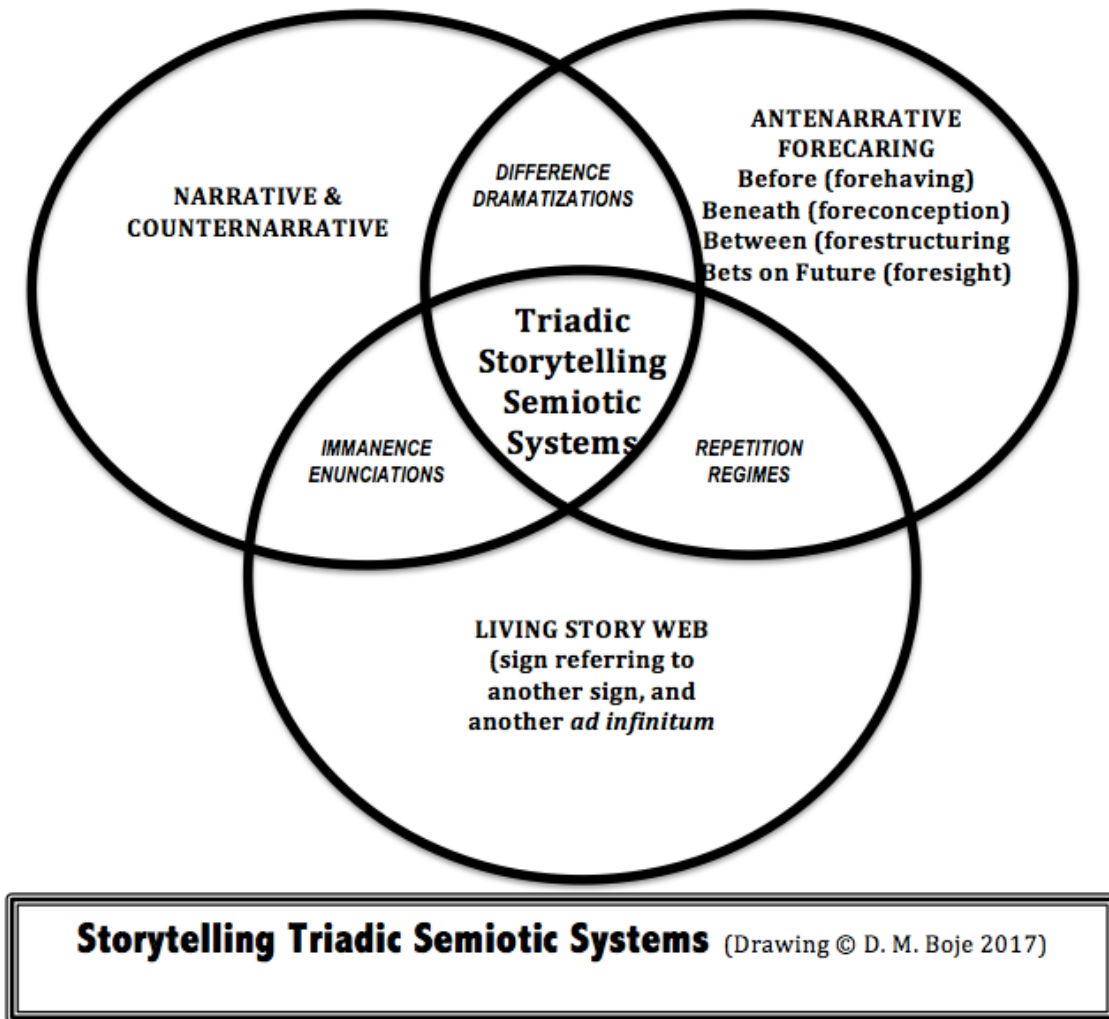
NARRATIVE & COUNTERNARRATIVE

DIFFERENCE DRAMATIZATIONS

ANTENARRATIVE FORECARING
Before (forehaving)
Beneath (foreconception)
Between (forestructuring
Bets on Future (foresight)

Triadic Storytelling Semiotic Systems

IMMANENCE ENUNCIATIONS

REPETITION REGIMES

LIVING STORY WEB (sign referring to another sign, and another *ad infinitum*

**Storytelling Triadic Semiotic Systems** (Drawing © D. M. Boje 2017)